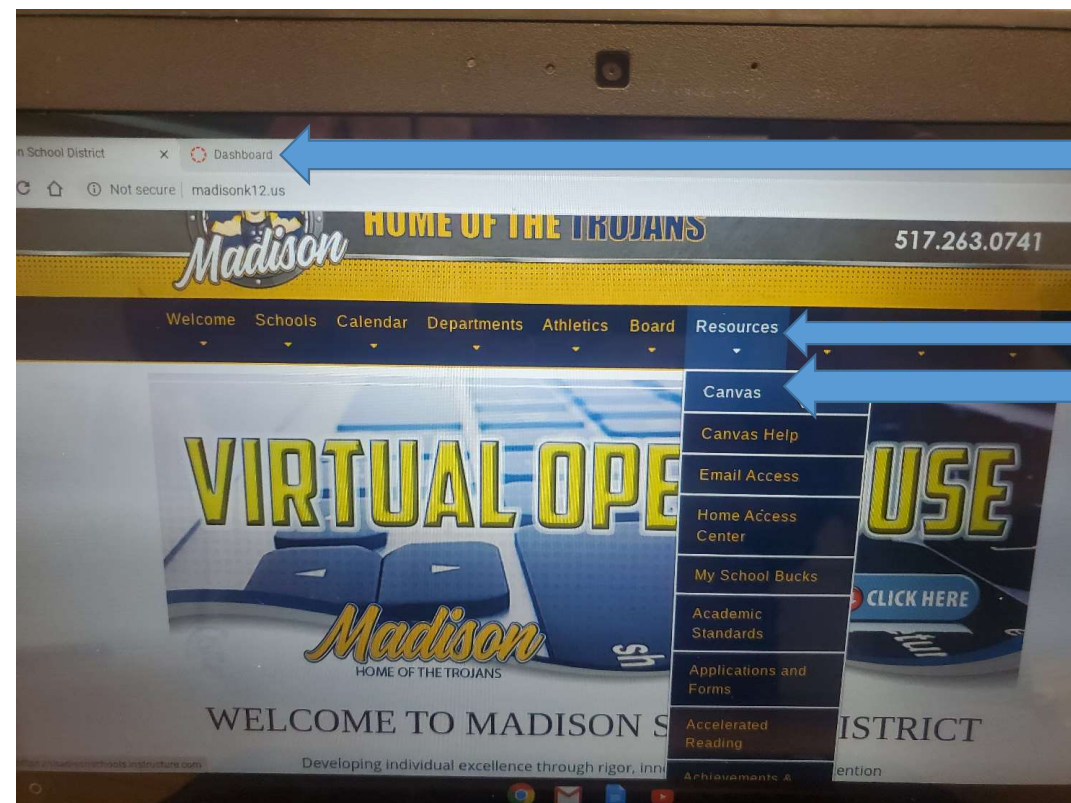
n School District × Dashboard

Not secure | madisonk12.us

Madison HOME OF THE TROJANS 517.263.0741

Welcome Schools Calendar Departments Athletics Board Resources

Canvas
Canvas Help
Email Access
Home Access Center
My School Bucks
Academic Standards
Applications and Forms
Accelerated Reading
Achievements &

VIRTUAL OPE USE

CLICK HERE

Madison
HOME OF THE TROJANS

WELCOME TO MADISON S ISTRICT

Developing individual excellence through rigor, inn ention

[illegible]instructure.com